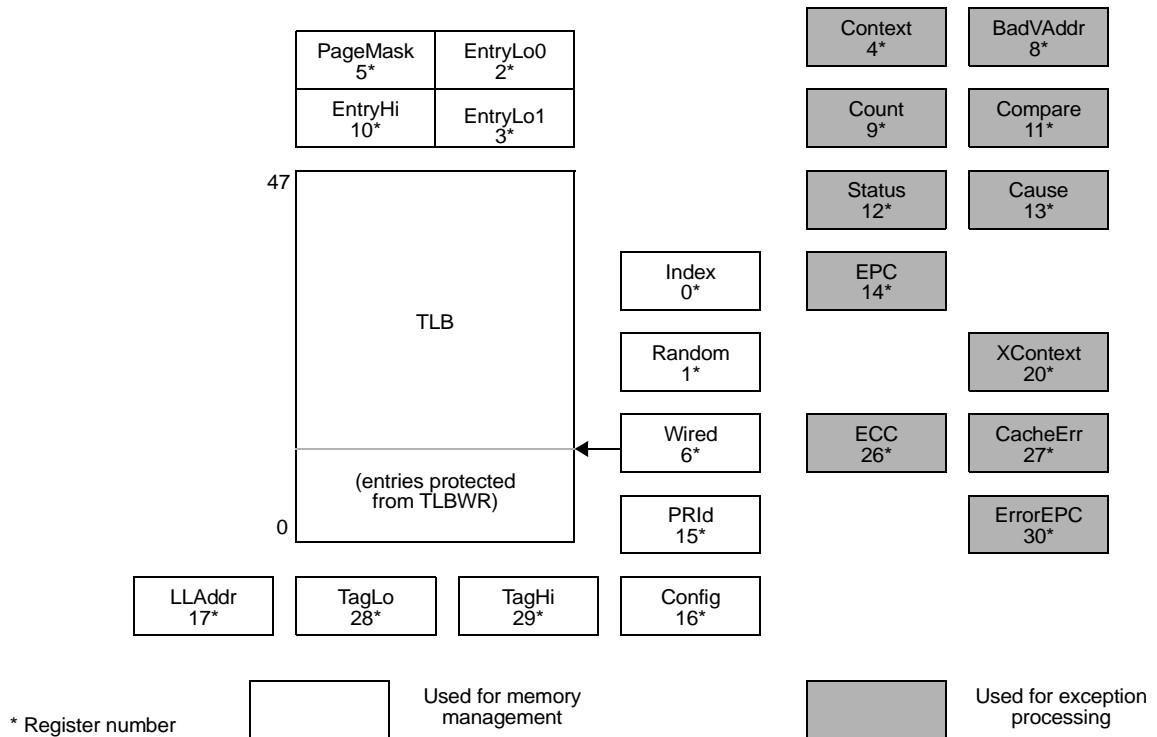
PageMask
5*

EntryLo0
2*

EntryHi
10*

EntryLo1
3*

Context
4*

BadVAddr
8*

Count
9*

Compare
11*

Status
12*

Cause
13*

47

TLB

(entries protected from TLBWR)

0

Index
0*

Random
1*

Wired
6*

PRId
15*

EPC
14*

XContext
20*

ECC
26*

CacheErr
27*

ErrorEPC
30*

LLAddr
17*

TagLo
28*

TagHi
29*

Config
16*

* Register number

Used for memory management

Used for exception processing